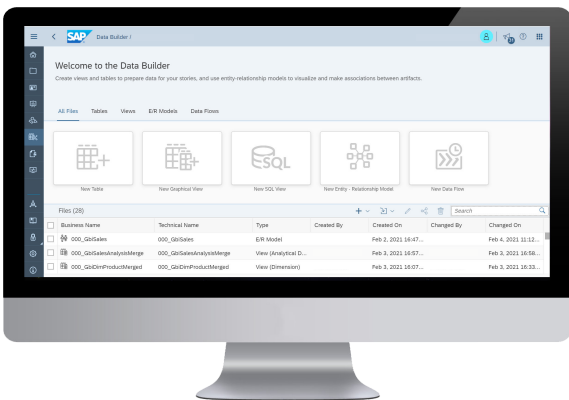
SAP Data Builder

Welcome to the Data Builder

Create views and tables to prepare data for your stories, and use entity-relationship models to visualize and make associations between artifacts.

All Files Tables Views E/R Models Data Flows

New Table

New Graphical View

SQL

New SQL View

New Entity - Relationship Model

New Data Flow

Files (28)

Search

| Business Name | Technical Name | Type | Created By | Created On | Changed By | Changed On |
|---|---|---|---|---|---|---|
| 000_GbiSales | 000_GbiSales | E/R Model | | Feb 2, 2021 16:47... | | Feb 4, 2021 11:12... |
| 000_GbiSalesAnalysisMerge | 000_GbiSalesAnalysisMerge | View (Analytical D... | | Feb 3, 2021 16:57... | | Feb 3, 2021 16:58... |
| 000_GbiDimProductMerged | 000_GbiDimProductMerged | View (Dimension) | | Feb 3, 2021 16:07... | | Feb 3, 2021 16:33... |